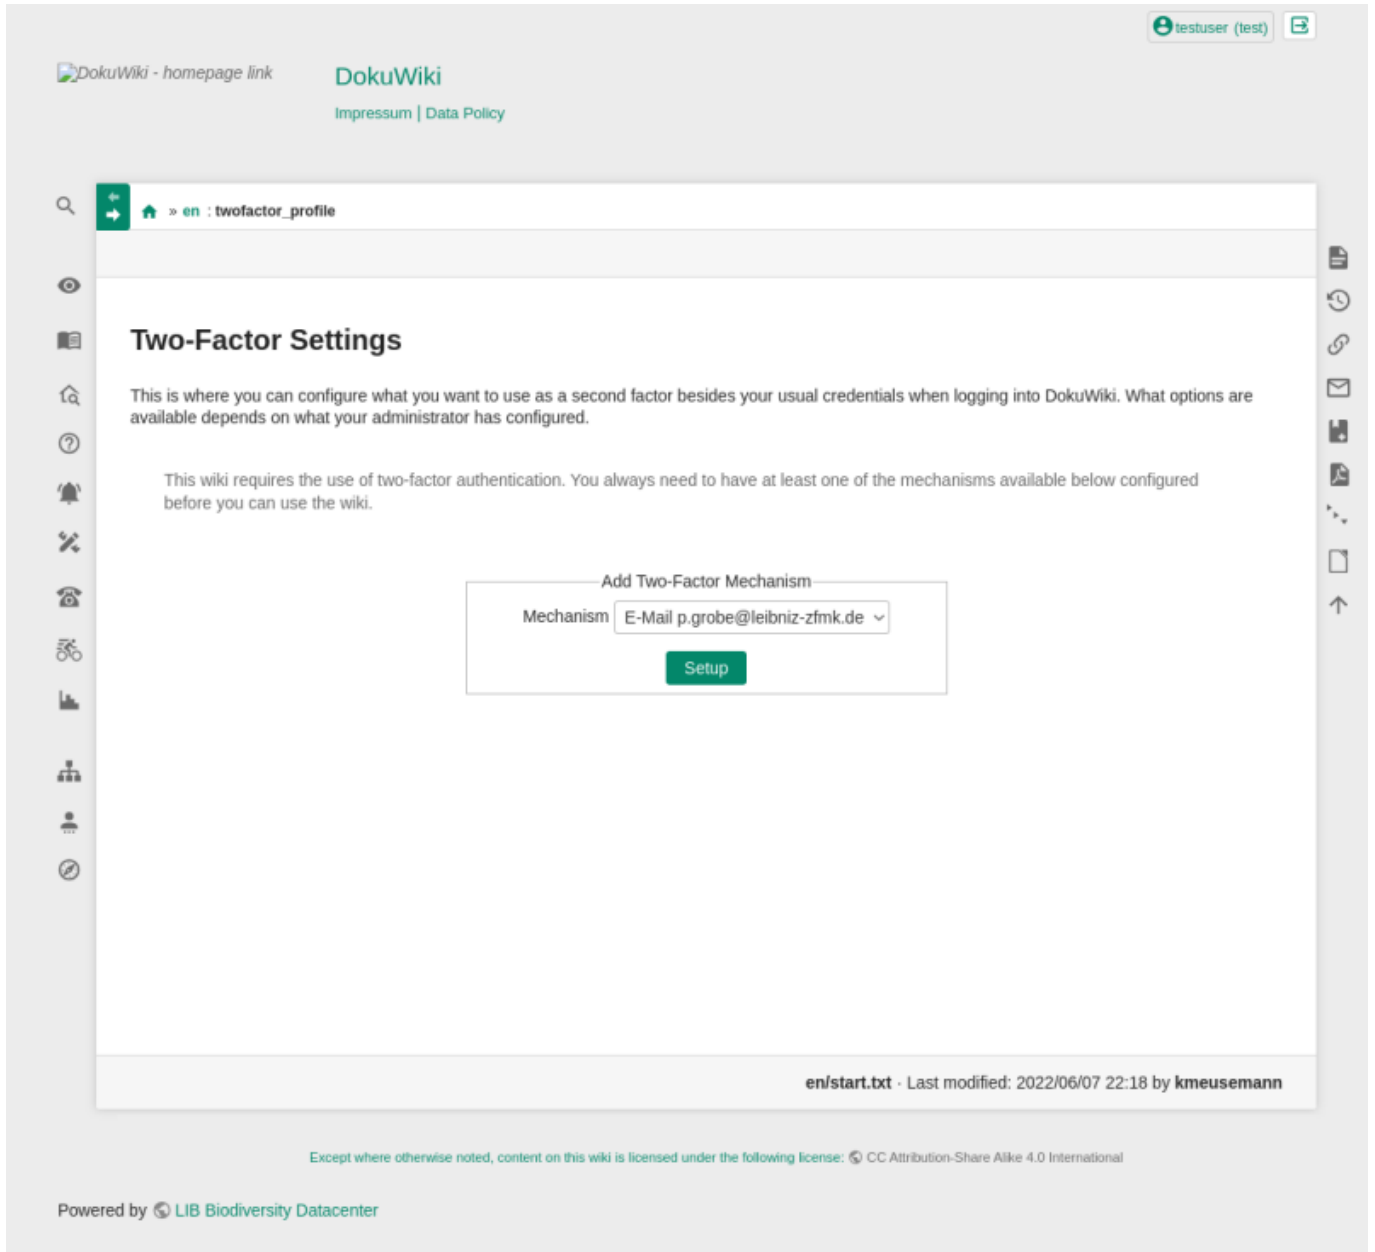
testuser (test)

DokuWiki - homepage link

DokuWiki

Impressum | Data Policy

» en : twofactor_profile

Two-Factor Settings

This is where you can configure what you want to use as a second factor besides your usual credentials when logging into DokuWiki. What options are available depends on what your administrator has configured.

This wiki requires the use of two-factor authentication. You always need to have at least one of the mechanisms available below configured before you can use the wiki.

Add Two-Factor Mechanism

Mechanism E-Mail p.grobe@leibniz-zfmk.de

Setup

en/start.txt · Last modified: 2022/06/07 22:18 by kmeusemann

Except where otherwise noted, content on this wiki is licensed under the following license: CC Attribution-Share Alike 4.0 International

Powered by LIB Biodiversity Datacenter